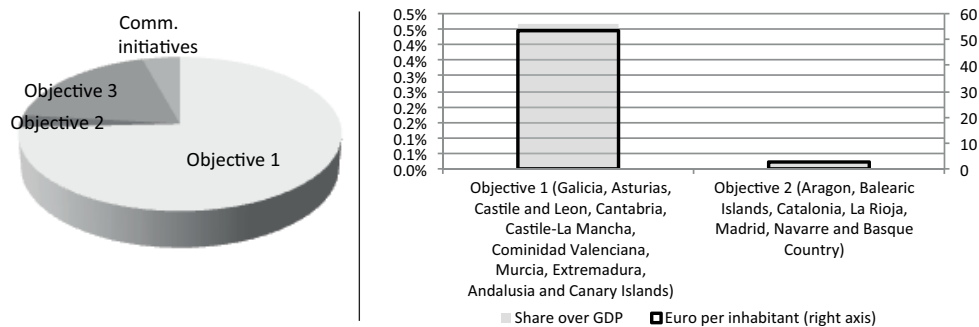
Comm. initiatives

Objective 3

Objective 2

Objective 1

0.5%
0.5%
0.4%
0.4%
0.3%
0.3%
0.2%
0.2%
0.1%
0.1%
0.0%

60
50
40
30
20
10
0

Objective 1 (Galicia, Asturias, Castile and Leon, Cantabria, Castile-La Mancha, Cominidad Valenciana, Murcia, Extremadura, Andalusia and Canary Islands)

Objective 2 (Aragon, Balearic Islands, Catalonia, La Rioja, Madrid, Navarre and Basque Country)

Share over GDP
Euro per inhabitant (right axis)